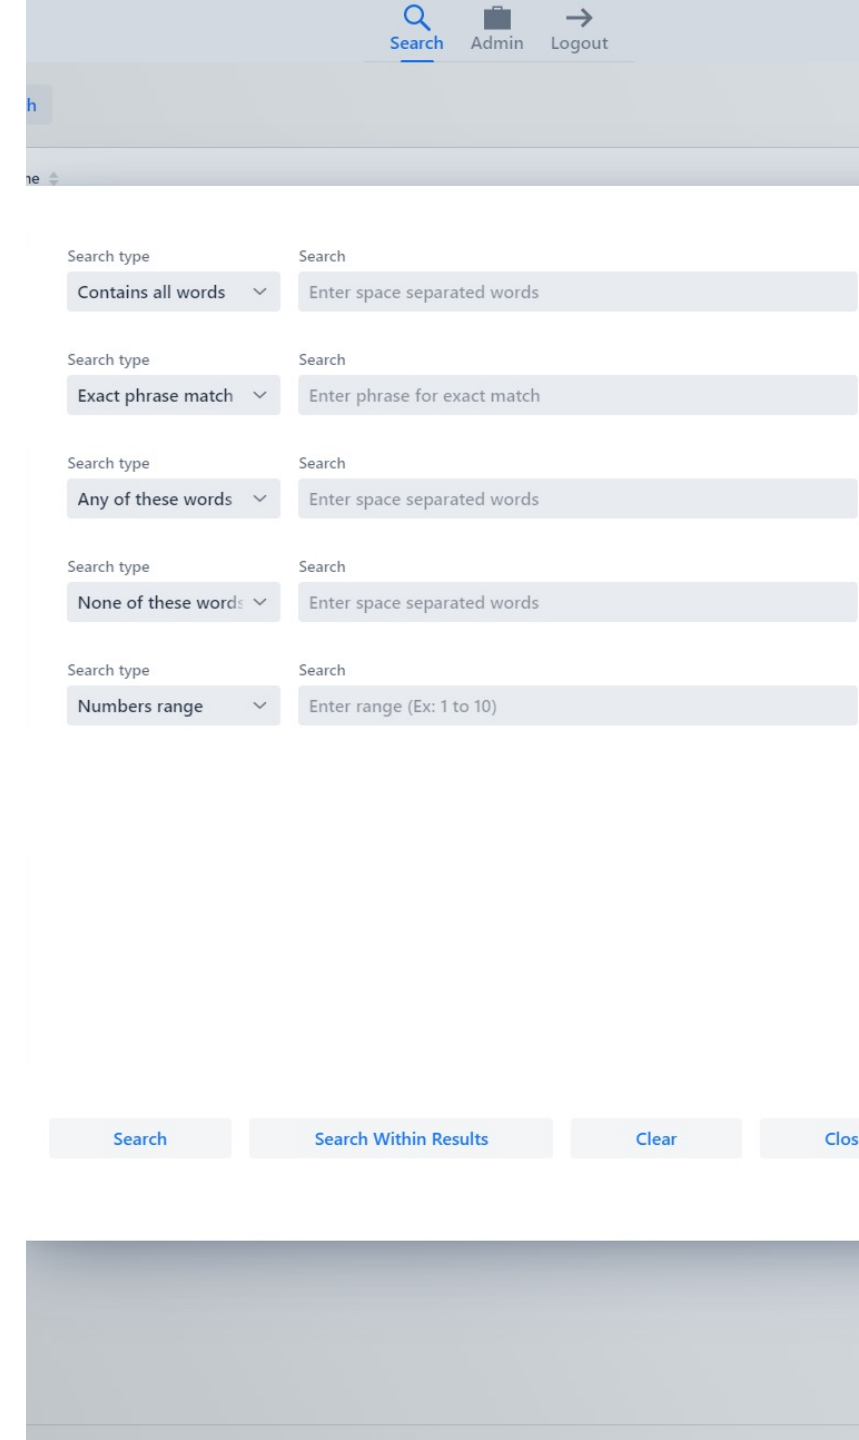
Search Admin Logout

h

ne

Search type
Contains all words

Search
Enter space separated words

Search type
Exact phrase match

Search
Enter phrase for exact match

Search type
Any of these words

Search
Enter space separated words

Search type
None of these words

Search
Enter space separated words

Search type
Numbers range

Search
Enter range (Ex: 1 to 10)

Search | Search Within Results | Clear | Clos